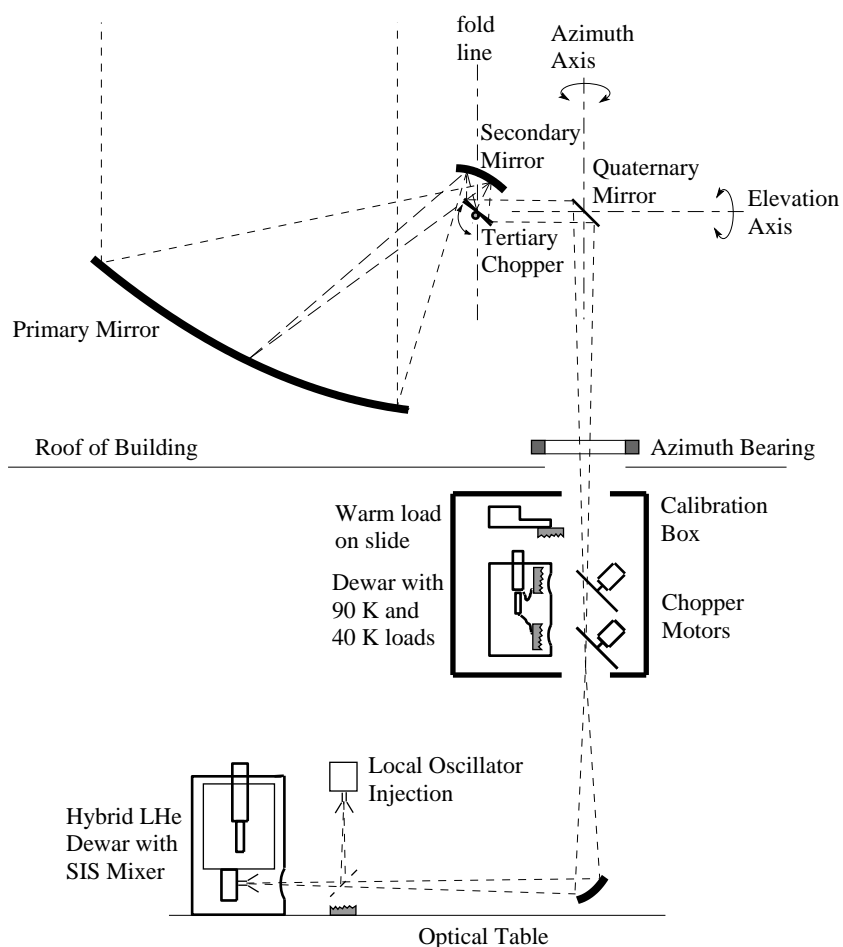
fold line

Azimuth Axis

Secondary Mirror

Quaternary Mirror

Elevation Axis

Tertiary Chopper

Primary Mirror

Roof of Building

Azimuth Bearing

Warm load on slide

Calibration Box

Dewar with 90 K and 40 K loads

Chopper Motors

Local Oscillator Injection

Hybrid LHe Dewar with SIS Mixer

Optical Table